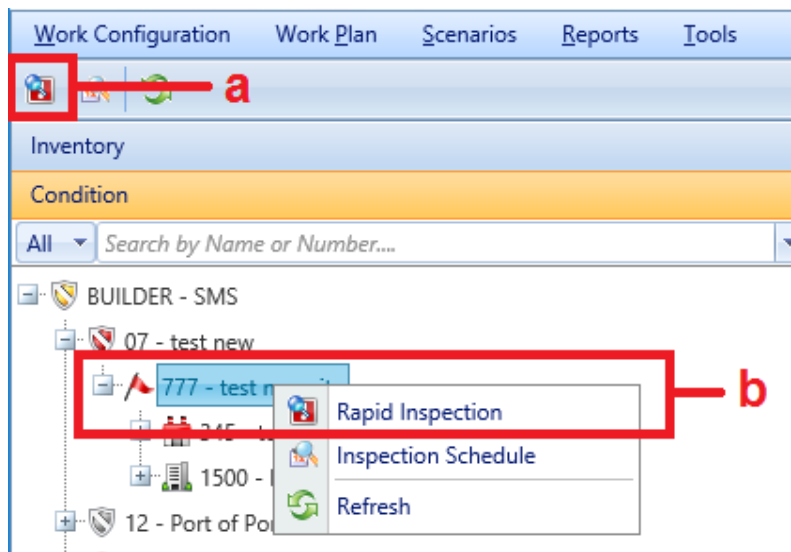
Work Configuration Work Plan Scenarios Reports Tools

a

Inventory

Condition

All Search by Name or Number....

BUILDER - SMS

07 - test new

777 - test n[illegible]

Rapid Inspection

b

245 - t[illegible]

Inspection Schedule

1500 - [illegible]

Refresh

12 - Port of Po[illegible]